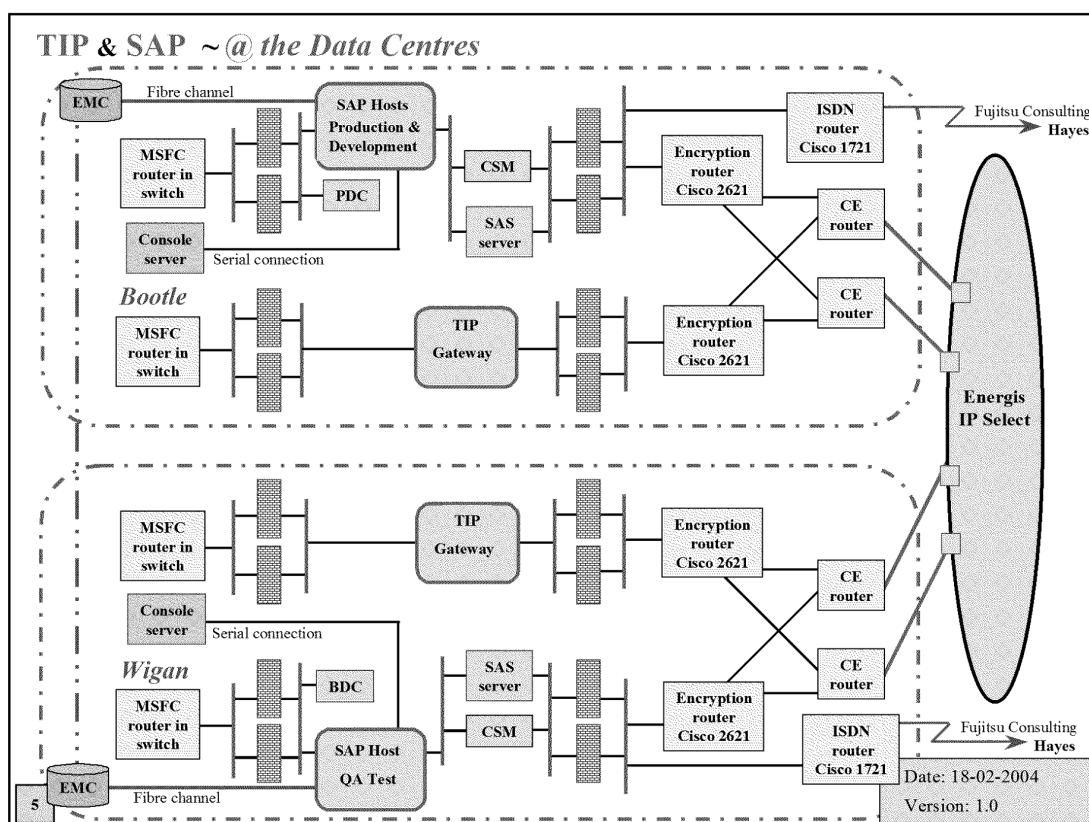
TIP & SAP ~@ the Data Centres

EMC

Fibre channel

SAP Hosts Production & Development

ISDN router Cisco 1721

Fujitsu Consulting Hayes

MSFC router in switch

CSM

Encryption router Cisco 2621

PDC

CE router

SAS server

Console server

Serial connection

Bootle

CE router

MSFC router in switch

TIP Gateway

Encryption router Cisco 2621

Energis IP Select

MSFC router in switch

TIP Gateway

Encryption router Cisco 2621

CE router

Console server

Serial connection

Wigan

SAS server

CE router

BDC

MSFC router in switch

Encryption router Cisco 2621

CSM

Fujitsu Consulting Hayes

SAP Host QA Test

ISDN router Cisco 1721

EMC

Date: 18-02-2004

5

Fibre channel

Version: 1.0